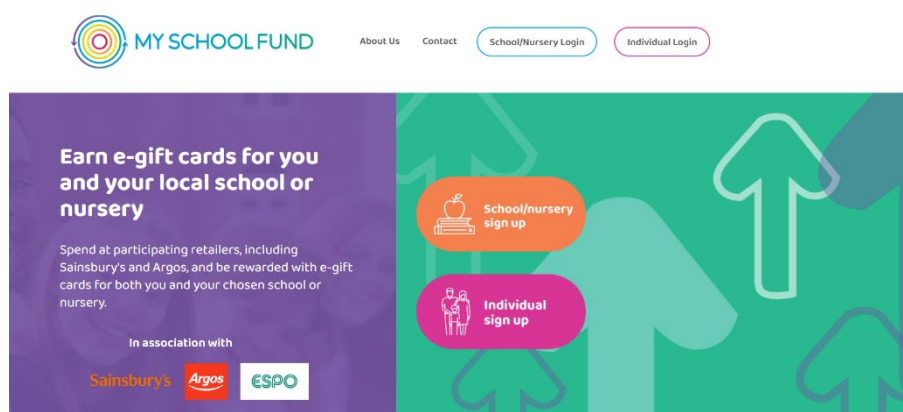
MY SCHOOL FUND

About Us Contact School/Nursery Login Individual Login

Earn e-gift cards for you and your local school or nursery

Spend at participating retailers, including Sainsbury's and Argos, and be rewarded with e-gift cards for both you and your chosen school or nursery.

In association with

Sainsbury's Argos ESPO

School/nursery sign up

Individual sign up